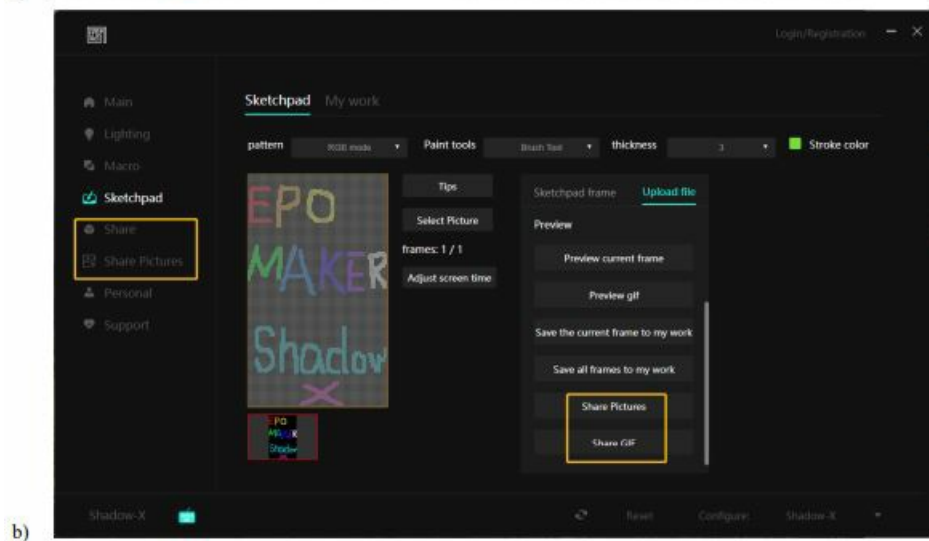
Login/Registration

Main
Lighting
Macro
Sketchpad
Share
Share Pictures
Personal
Support

Sketchpad My work

pattern RGB mode Paint tools Brush Tool thickness 3 Stroke color

EPO
MAKER
Shadow
X

Tips
Select Picture
frames: 1 / 1
Adjust screen time

Sketchpad frame Upload file
Preview
Preview current frame
Preview gif
Save the current frame to my work
Save all frames to my work
Share Pictures
Share GIF

Shadow-X Reset Configure Shadow-X

b)